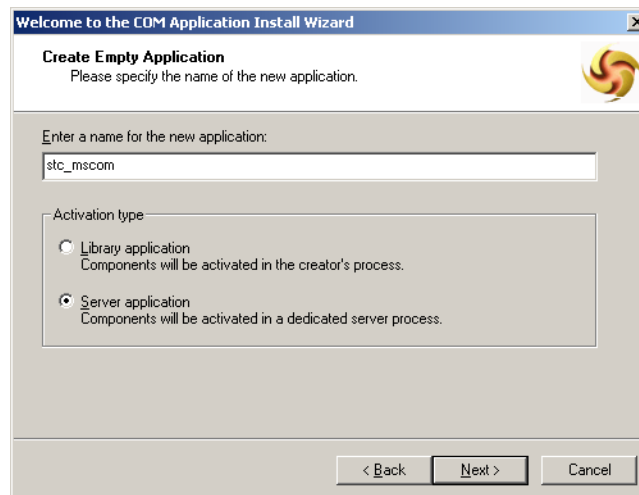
Welcome to the COM Application Install Wizard

Create Empty Application
Please specify the name of the new application.

Enter a name for the new application:

stc_mscom

Activation type

Library application
Components will be activated in the creator's process.

Server application
Components will be activated in a dedicated server process.

< Back
Next >
Cancel